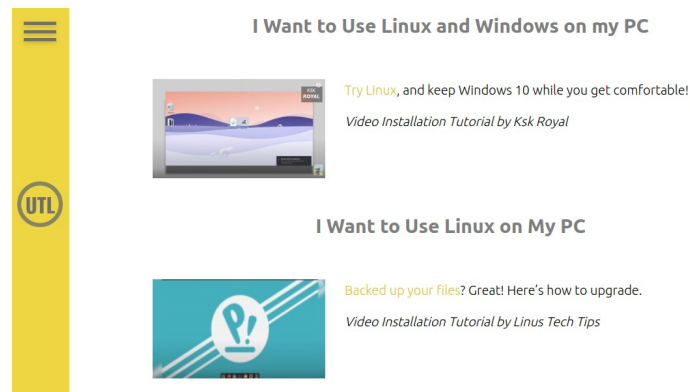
UTL

I Want to Use Linux and Windows on my PC

KSK ROYAL

Try Linux, and keep Windows 10 while you get comfortable!

Video Installation Tutorial by Ksk Royal

I Want to Use Linux on My PC

Backed up your files? Great! Here's how to upgrade.

Video Installation Tutorial by Linus Tech Tips